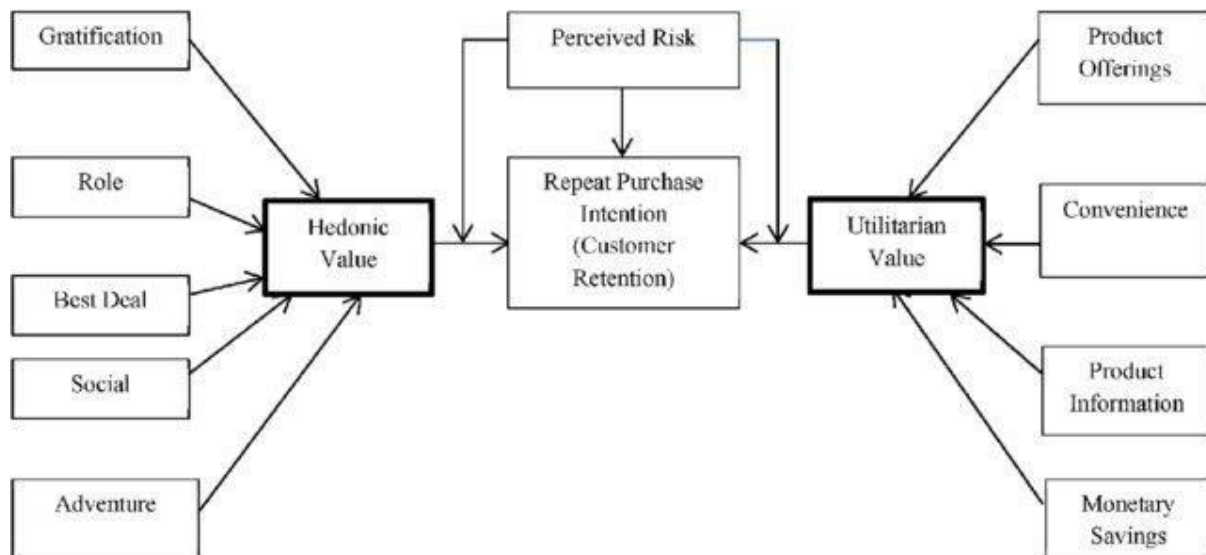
Gratification

Role

Best Deal

Social

Adventure

Hedonic Value

Perceived Risk

Repeat Purchase Intention (Customer Retention)

Utilitarian Value

Product Offerings

Convenience

Product Information

Monetary Savings